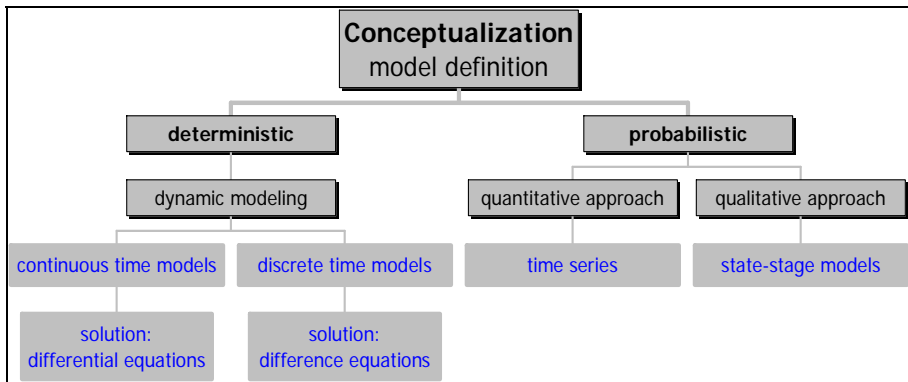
Conceptualization
model definition

deterministic

dynamic modeling

continuous time models

solution:
differential equations

discrete time models

solution:
difference equations

probabilistic

quantitative approach

time series

qualitative approach

state-stage models